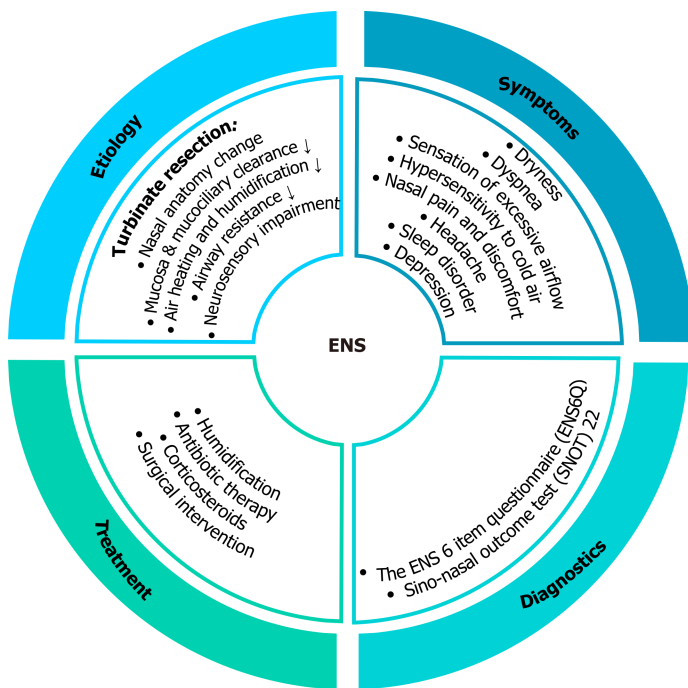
ENS

Etiology

Turbinate resection:
• Nasal anatomy change
• Mucosa & mucociliary clearance ↓
• Air heating and humidification ↓
• Airway resistance ↓
• Neurosensory impairment

Symptoms

• Dryness
• Dyspnea
• Sensation of excessive airflow
• Hypersensitivity to cold air
• Nasal pain and discomfort
• Headache
• Sleep disorder
• Depression

Treatment

• Humidification
• Antibiotic therapy
• Corticosteroids
• Surgical intervention

Diagnostics

• The ENS 6 item questionnaire (ENS6Q)
• Sino-nasal outcome test (SNOT) 22